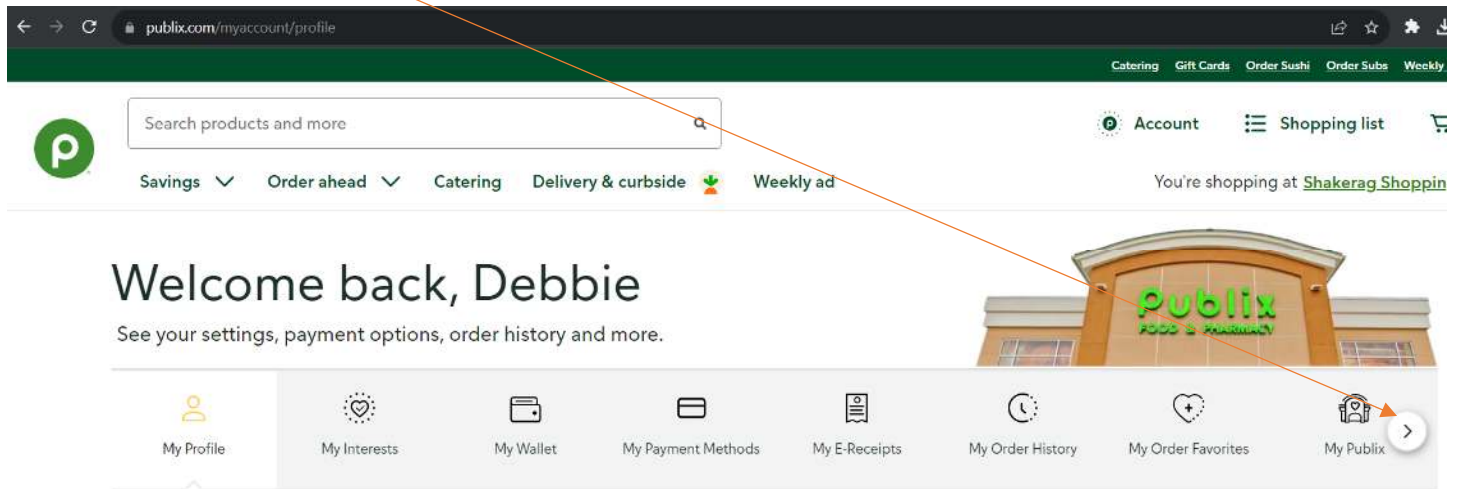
publix.com/myaccount/profile

Catering Gift Cards Order Sushi Order Subs Weekly

Search products and more

Account Shopping list

Savings Order ahead Catering Delivery & curbside Weekly ad

You're shopping at Shakerag Shoppin

Welcome back, Debbie

See your settings, payment options, order history and more.

Publix FOOD & PHARMACY

My Profile My Interests My Wallet My Payment Methods My E-Receipts My Order History My Order Favorites My Publix